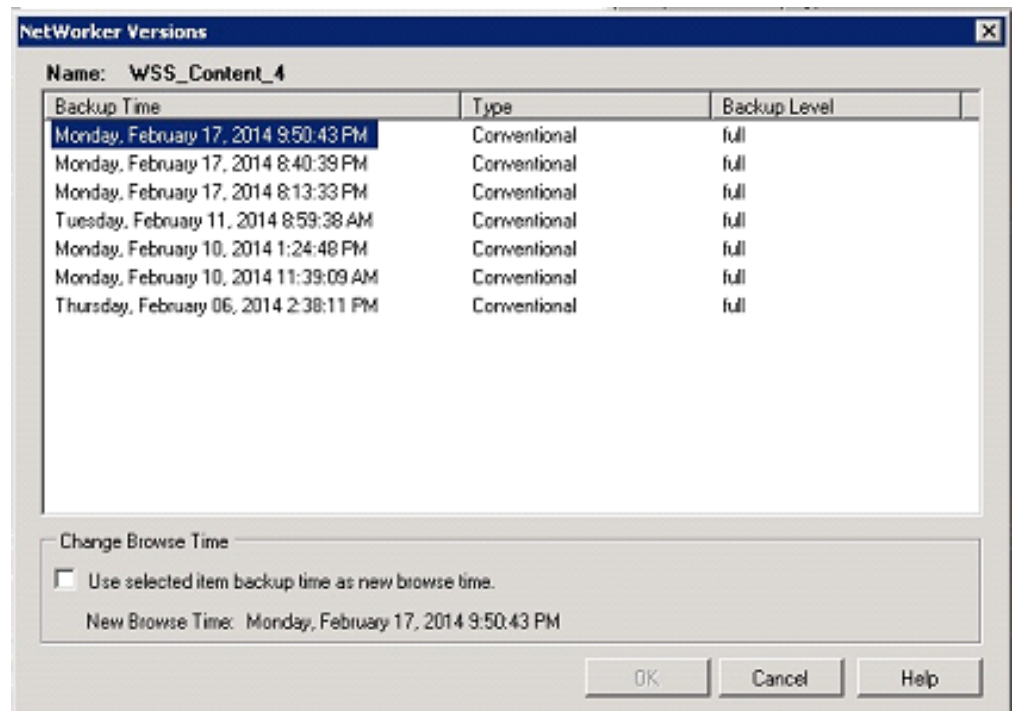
NetWorker Versions

Name: WSS_Content_4

| Backup Time | Type | Backup Level |
|---|---|---|
| Monday, February 17, 2014 9:50:43 PM | Conventional | full |
| Monday, February 17, 2014 8:40:39 PM | Conventional | full |
| Monday, February 17, 2014 8:13:33 PM | Conventional | full |
| Tuesday, February 11, 2014 8:59:38 AM | Conventional | full |
| Monday, February 10, 2014 1:24:48 PM | Conventional | full |
| Monday, February 10, 2014 11:39:09 AM | Conventional | full |
| Thursday, February 06, 2014 2:38:11 PM | Conventional | full |

Change Browse Time

Use selected item backup time as new browse time.

New Browse Time: Monday, February 17, 2014 9:50:43 PM

OK Cancel Help